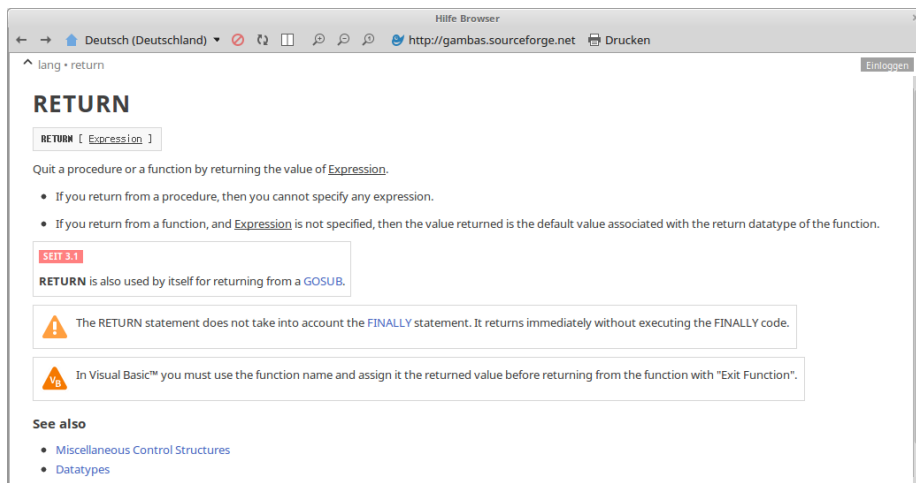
Hilfe Browser

Deutsch (Deutschland) http://gambas.sourceforge.net Drucken

lang • return

Einloggen

RETURN

RETURN [ Expression ]

Quit a procedure or a function by returning the value of Expression.

- If you return from a procedure, then you cannot specify any expression.
- If you return from a function, and Expression is not specified, then the value returned is the default value associated with the return datatype of the function.

SEIT 3.1

RETURN is also used by itself for returning from a GOSUB.

The RETURN statement does not take into account the FINALLY statement. It returns immediately without executing the FINALLY code.

VB

In Visual Basic™ you must use the function name and assign it the returned value before returning from the function with "Exit Function".

See also

- Miscellaneous Control Structures
- Datatypes